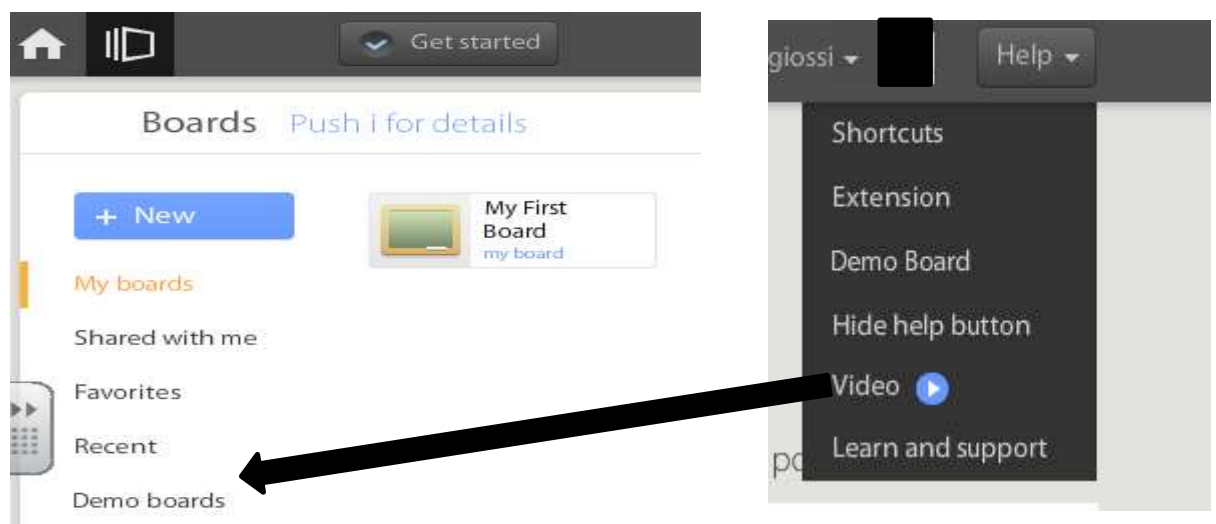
Get started

Boards Push i for details

+ New

My First Board
my board

My boards
Shared with me
Favorites
Recent
Demo boards

giossi
Help

Shortcuts
Extension
Demo Board
Hide help button
Video
Learn and support

po